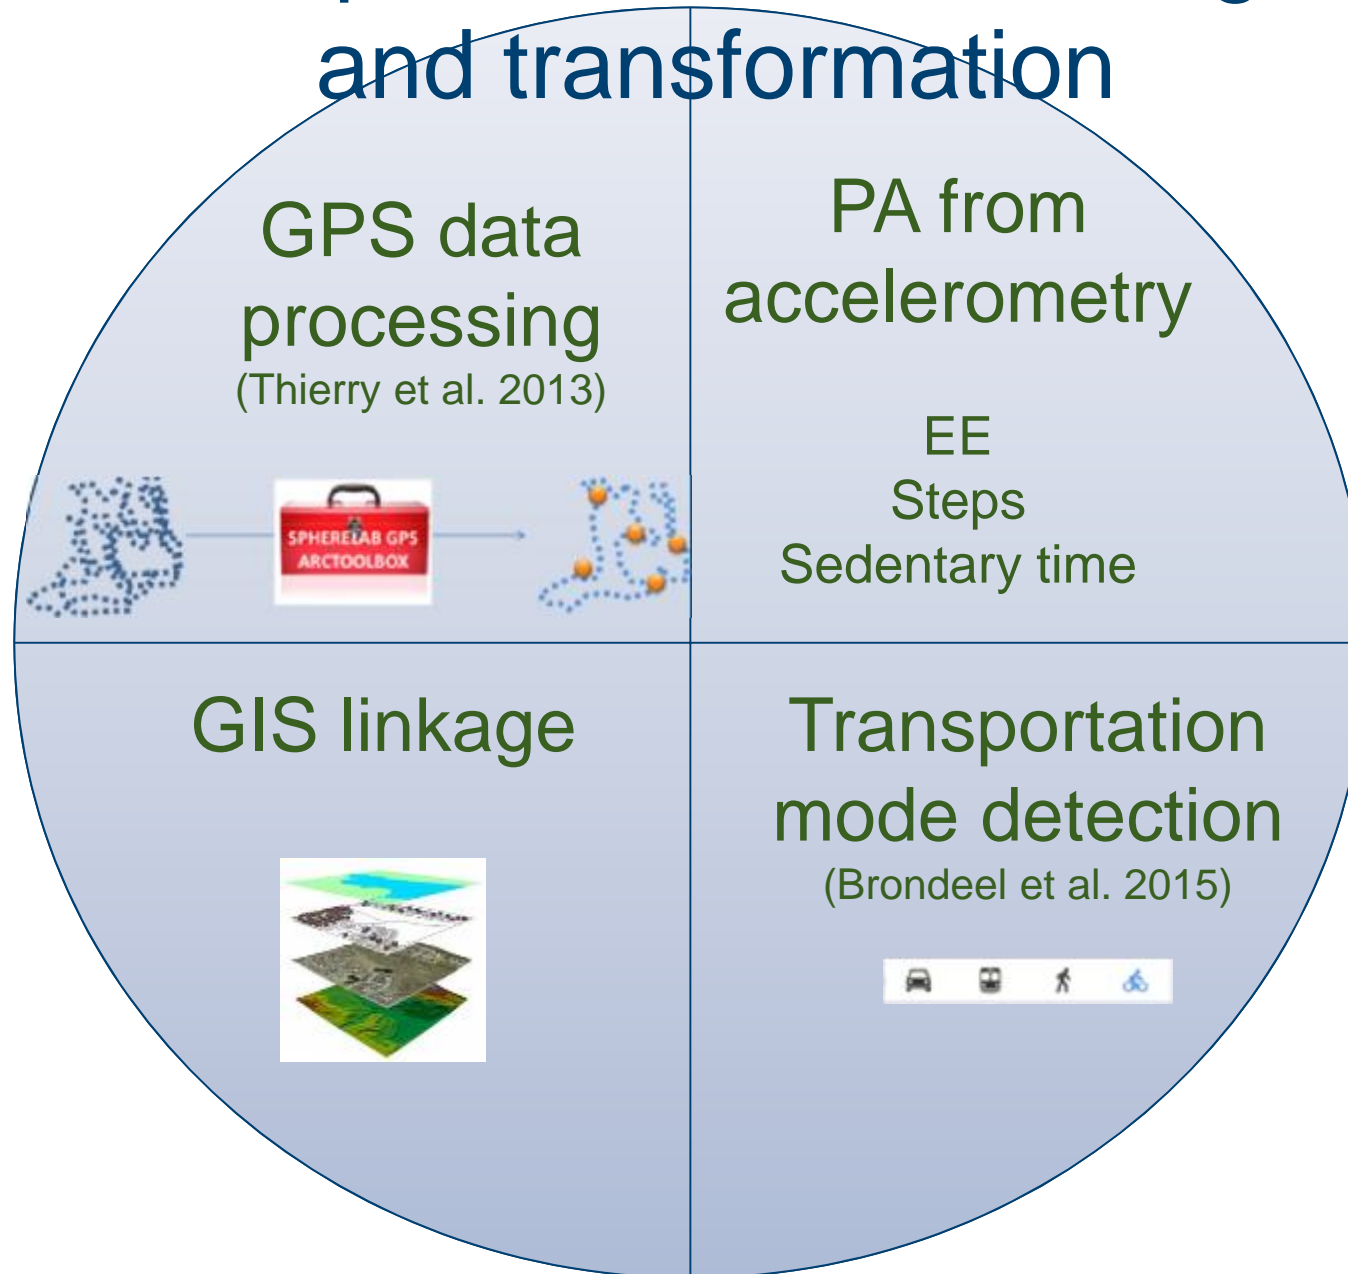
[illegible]
and transformation

GPS data processing
(Thierry et al. 2013)

SPHERELAB GPS ARCTOOLBOX

PA from accelerometry

EE
Steps
Sedentary time

GIS linkage

Transportation mode detection
(Brondeel et al. 2015)